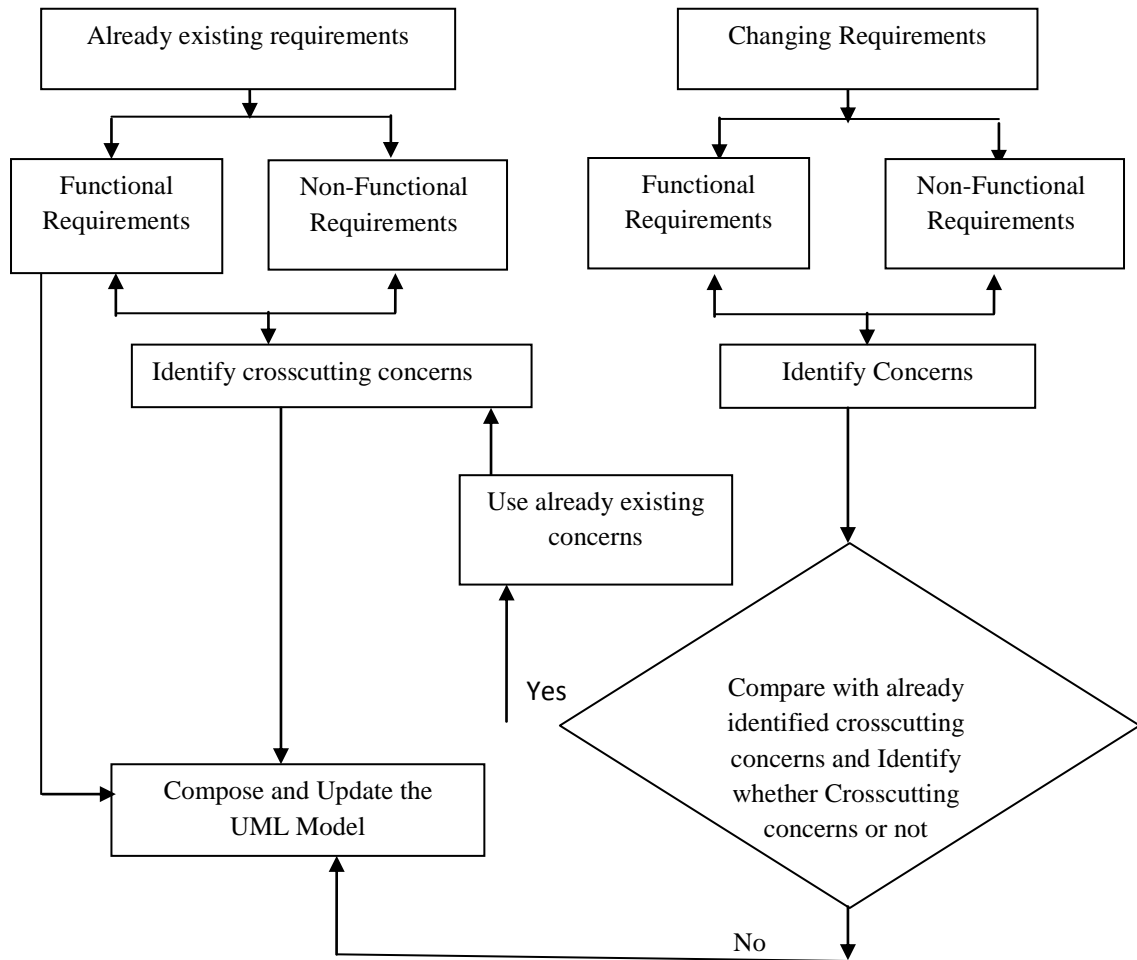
Already existing requirements

Functional Requirements

Non-Functional Requirements

Identify crosscutting concerns

Use already existing concerns

Yes

Compose and Update the UML Model

Changing Requirements

Functional Requirements

Non-Functional Requirements

Identify Concerns

Compare with already identified crosscutting concerns and Identify whether Crosscutting concerns or not

No